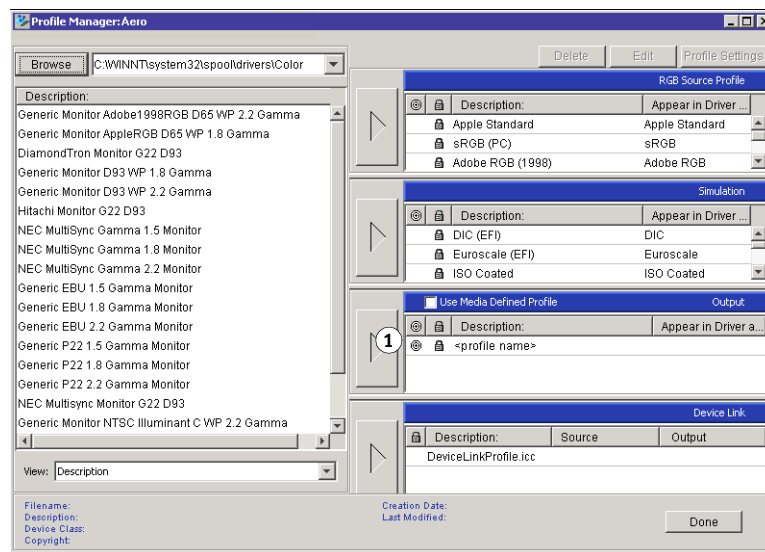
Profile Manager:Aero

Browse C:\WINNT\system32\spool\drivers\Color

Delete Edit Profile Settings

Description:
Generic Monitor Adobe1998RGB D65 WP 2.2 Gamma
Generic Monitor AppleRGB D65 WP 1.8 Gamma
DiamondTron Monitor G22 D93
Generic Monitor D93 WP 1.8 Gamma
Generic Monitor D93 WP 2.2 Gamma
Hitachi Monitor G22 D93
NEC MultiSync Gamma 1.5 Monitor
NEC MultiSync Gamma 1.8 Monitor
NEC MultiSync Gamma 2.2 Monitor
Generic EBU 1.5 Gamma Monitor
Generic EBU 1.8 Gamma Monitor
Generic EBU 2.2 Gamma Monitor
Generic P22 1.5 Gamma Monitor
Generic P22 1.8 Gamma Monitor
Generic P22 2.2 Gamma Monitor
NEC Multisync Monitor G22 D93
Generic Monitor NTSC Illuminant C WP 2.2 Gamma

View: Description

RGB Source Profile

| Description: | Appear in Driver ... |
|---|---|
| Apple Standard | Apple Standard |
| sRGB (PC) | sRGB |
| Adobe RGB (1998) | Adobe RGB |

Simulation

| Description: | Appear in Driver ... |
|---|---|
| DIC (EFI) | DIC |
| Euroscale (EFI) | Euroscale |
| ISO Coated | ISO Coated |

Use Media Defined Profile Output

| Description: | Appear in Driver a... |
|---|---|
| <profile name> | |

1

Device Link

| Description: | Source | Output |
|---|---|---|
| DeviceLinkProfile.icc | | |

Filename:
Description:
Device Class:
Copyright:

Creation Date:
Last Modified:

Done